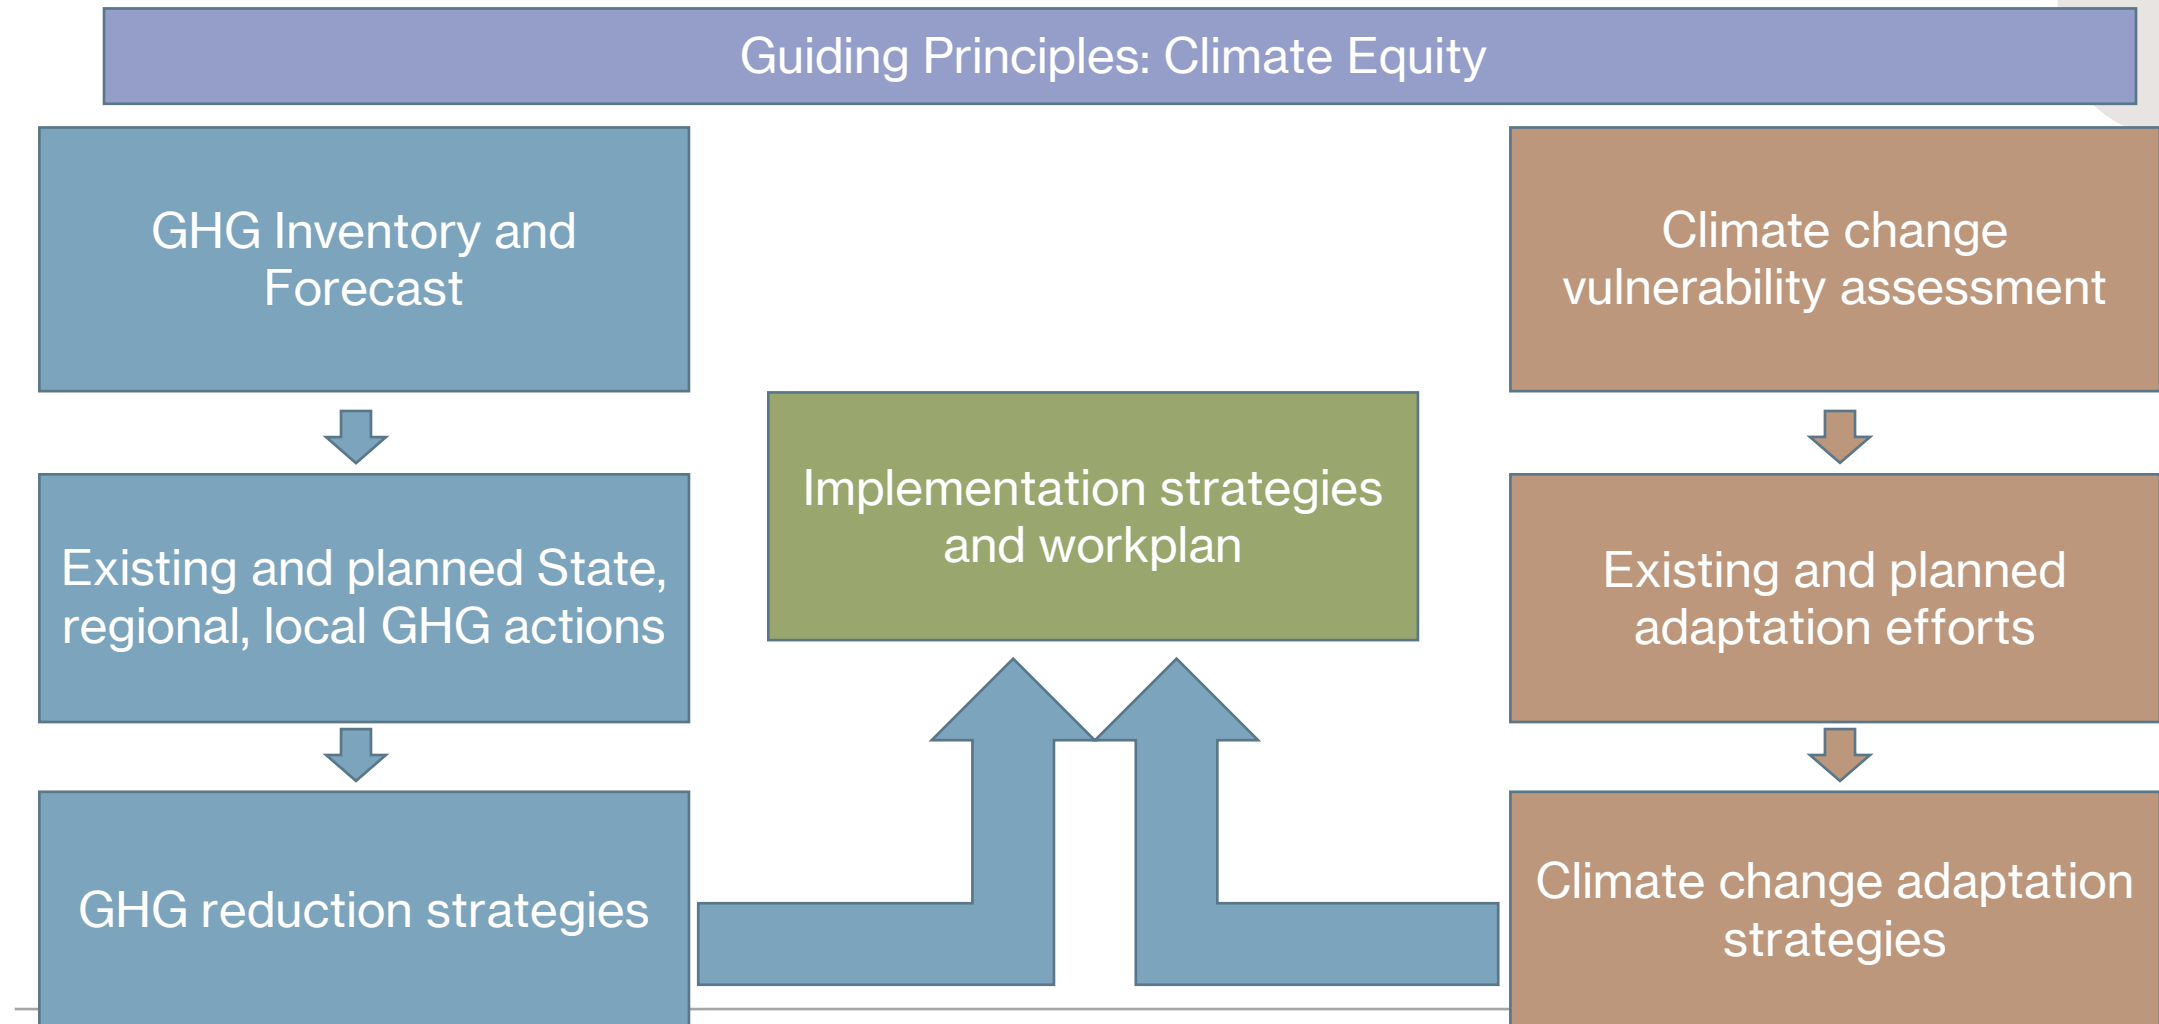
Guiding Principles: Climate Equity

GHG Inventory and Forecast

Existing and planned State, regional, local GHG actions

GHG reduction strategies

Implementation strategies and workplan

Climate change vulnerability assessment

Existing and planned adaptation efforts

Climate change adaptation strategies